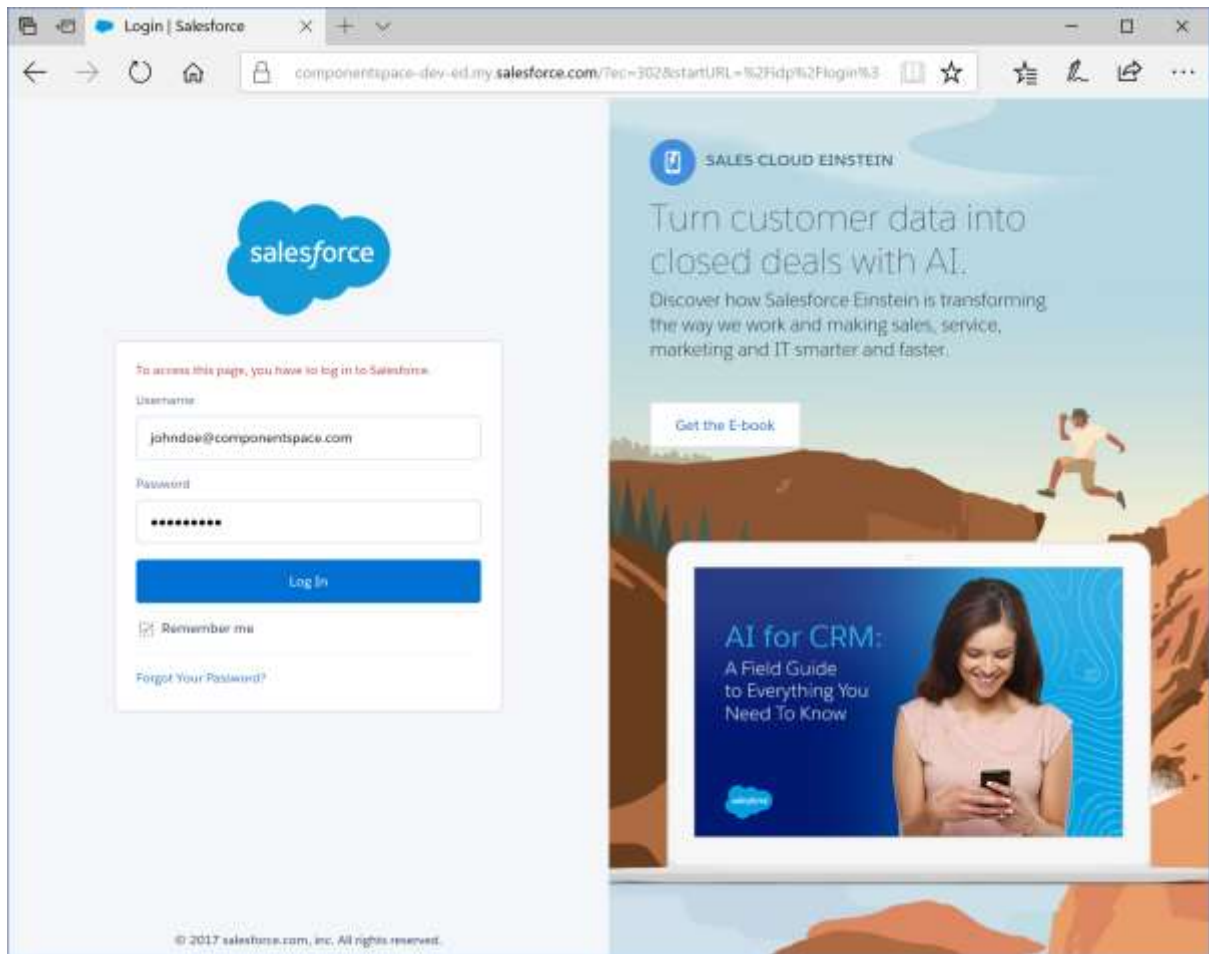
Login | Salesforce

componentspace-dev-ed.my.salesforce.com/?ec=302&startURL=%2Fidp%2Flogin%3

salesforce

To access this page, you have to log in to Salesforce.

Username

johndoe@componentspace.com

Password

••••••••••

Log In

Remember me

Forgot Your Password?

© 2017 salesforce.com, inc. All rights reserved.

SALES CLOUD EINSTEIN

Turn customer data into closed deals with AI.

Discover how Salesforce Einstein is transforming the way we work and making sales, service, marketing and IT smarter and faster.

Get the E-book

AI for CRM:
A Field Guide to Everything You Need To Know

salesforce